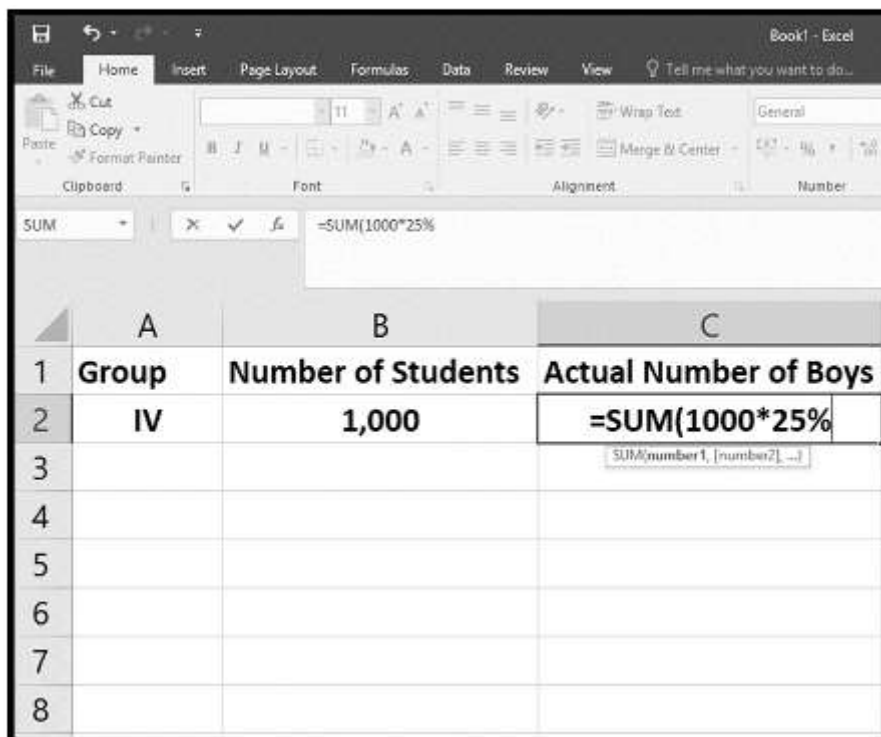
Book1 - Excel

File Home Insert Page Layout Formulas Data Review View Tell me what you want to do...

Cut
Copy
Paste
Format Painter
Clipboard

11
B I U
Font

Wrap Text
Merge & Center
Alignment

General
Number

SUM

=SUM(1000*25%

| | A | B | C |
|---|---|---|---|
| 1 | Group | Number of Students | Actual Number of Boys |
| 2 | IV | 1,000 | =SUM(1000*25% |
| 3 | | | |
| 4 | | | |
| 5 | | | |
| 6 | | | |
| 7 | | | |
| 8 | | | |

SUM(**number1**, [number2], ...)